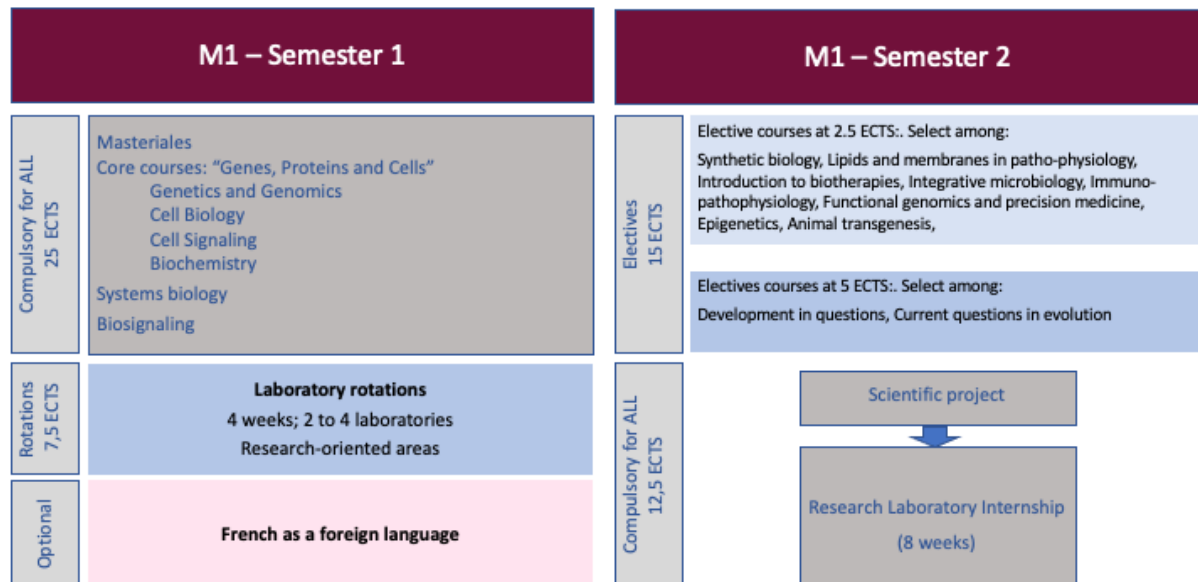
M1 – Semester 1

Compulsory for ALL
25 ECTS

Masteriales
Core courses: "Genes, Proteins and Cells"
Genetics and Genomics
Cell Biology
Cell Signaling
Biochemistry
Systems biology
Biosignaling

Rotations
7,5 ECTS

Laboratory rotations
4 weeks; 2 to 4 laboratories
Research-oriented areas

Optional

French as a foreign language

M1 – Semester 2

Electives
15 ECTS

Elective courses at 2.5 ECTS:. Select among:

Synthetic biology, Lipids and membranes in patho-physiology, Introduction to biotherapies, Integrative microbiology, Immunopathophysiology, Functional genomics and precision medicine, Epigenetics, Animal transgenesis,

Electives courses at 5 ECTS:. Select among:

Development in questions, Current questions in evolution

Compulsory for ALL
12,5 ECTS

Scientific project

Research Laboratory Internship

(8 weeks)